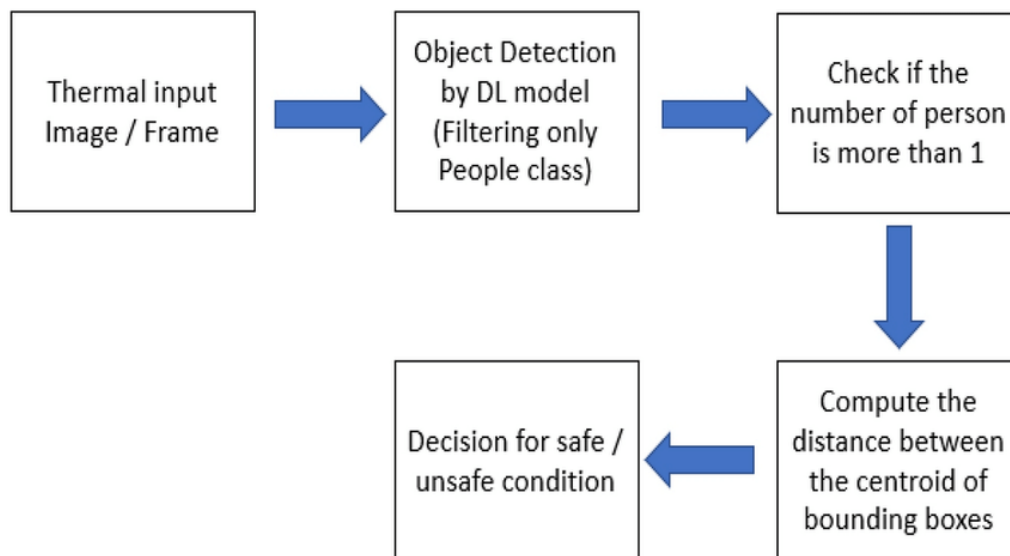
Thermal input Image / Frame

Object Detection by DL model (Filtering only People class)

Check if the number of person is more than 1

Compute the distance between the centroid of bounding boxes

Decision for safe / unsafe condition